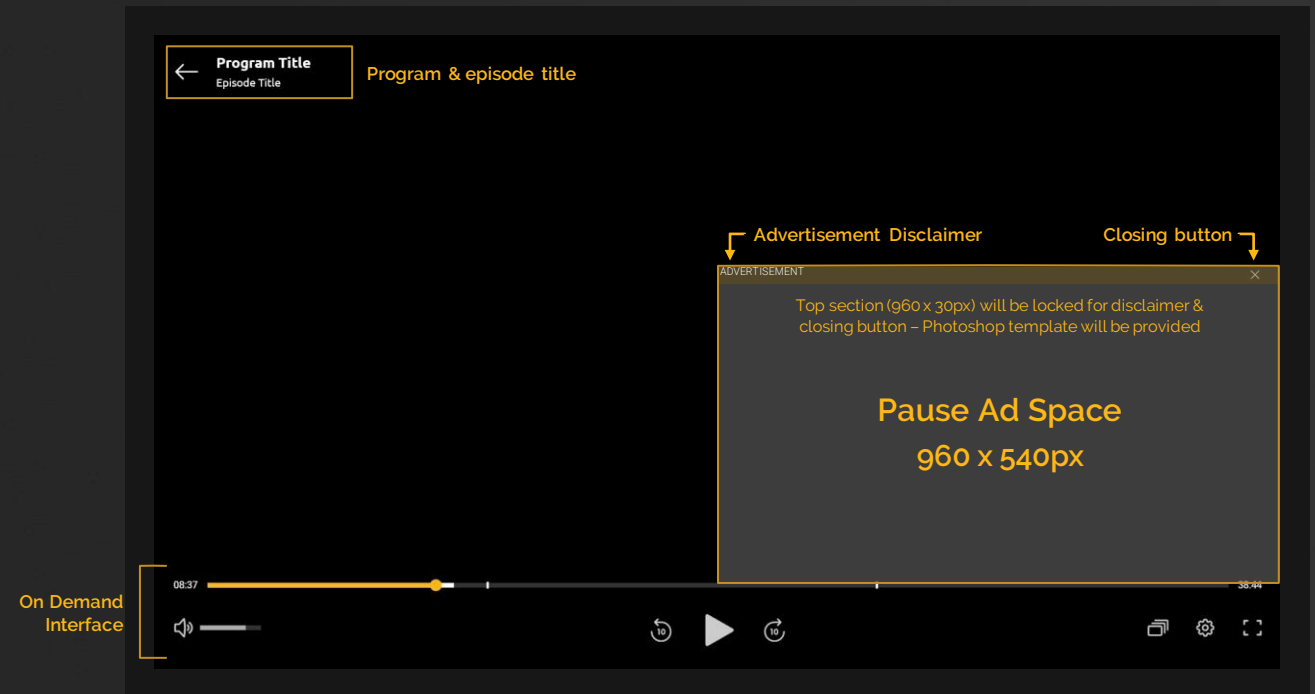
Program Title
Episode Title

Program & episode title

Advertisement Disclaimer

Closing button

ADVERTISEMENT

Top section (960 x 30px) will be locked for disclaimer & closing button – Photoshop template will be provided

Pause Ad Space
960 x 540px

08:37

38:44

On Demand Interface

10

10